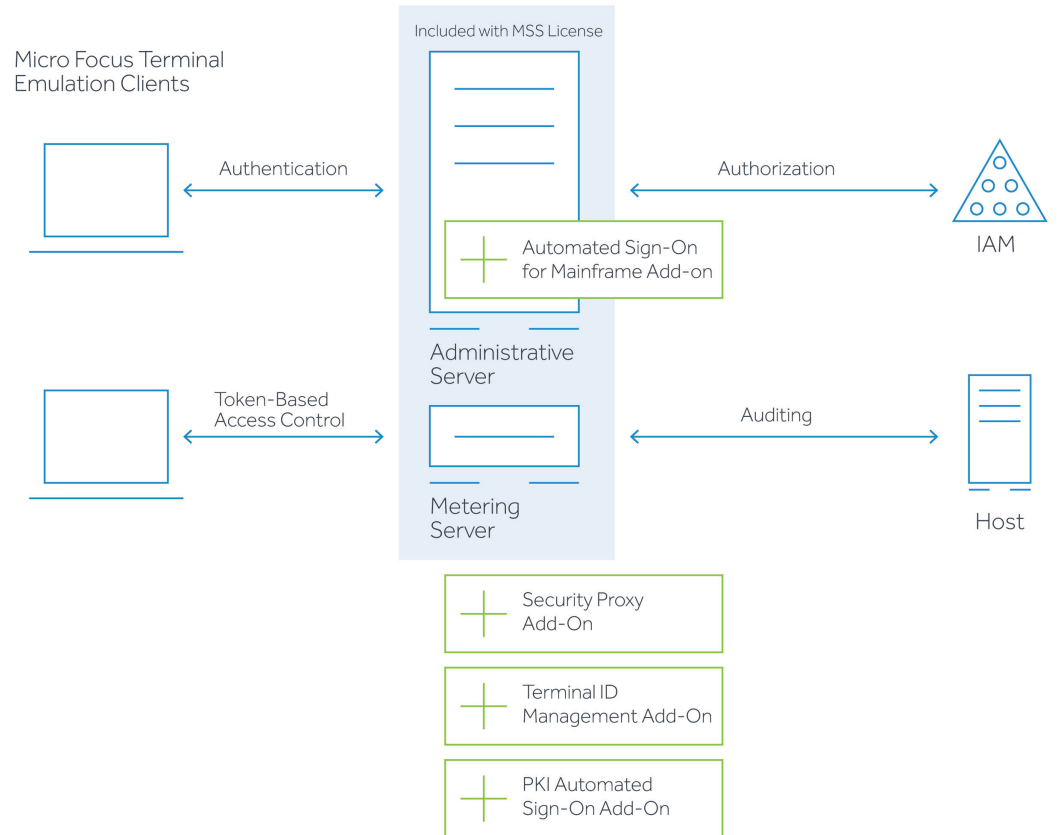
Micro Focus Terminal Emulation Clients

Included with MSS License

Authentication

Authorization

Automated Sign-On for Mainframe Add-on

IAM

Administrative Server

Token-Based Access Control

Auditing

Metering Server

Host

Security Proxy Add-On

Terminal ID Management Add-On

PKI Automated Sign-On Add-On